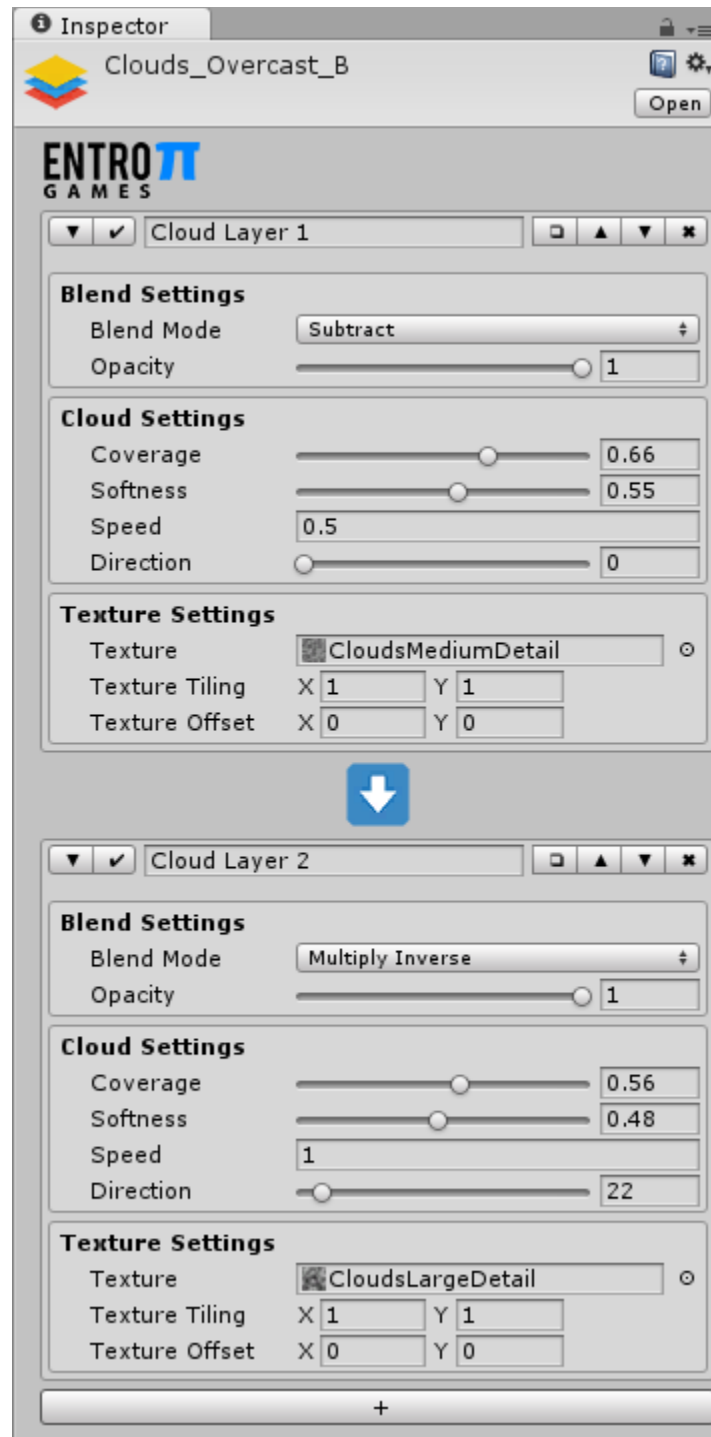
Inspector

Clouds_Overcast_B

Open

ENTROπ
GAMES

Cloud Layer 1

Blend Settings
Blend Mode Subtract
Opacity 1

Cloud Settings
Coverage 0.66
Softness 0.55
Speed 0.5
Direction 0

Texture Settings
Texture CloudsMediumDetail
Texture Tiling X 1 Y 1
Texture Offset X 0 Y 0

Cloud Layer 2

Blend Settings
Blend Mode Multiply Inverse
Opacity 1

Cloud Settings
Coverage 0.56
Softness 0.48
Speed 1
Direction 22

Texture Settings
Texture CloudsLargeDetail
Texture Tiling X 1 Y 1
Texture Offset X 0 Y 0

+